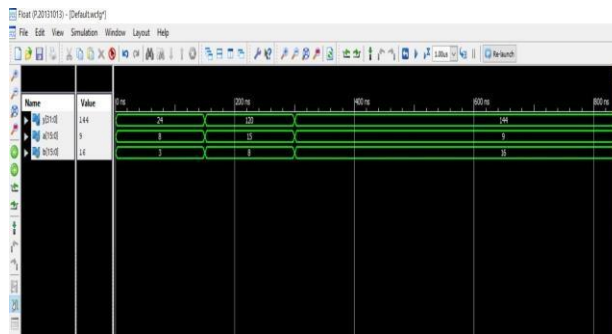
Float (P.20131013) - [Default.wcfg*]

File Edit View Simulation Window Layout Help

1.00us

Re-launch

| Name | Value |
|---|---|
| y[31:0] | 144 |
| a[15:0] | 9 |
| b[15:0] | 16 |

0 ns

200 ns

400 ns

600 ns

800 ns

24

120

144

8

15

9

3

8

16